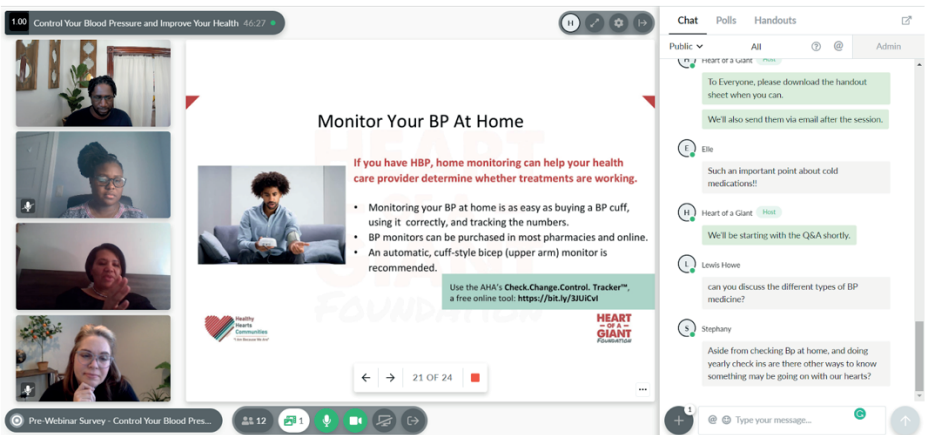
1.00 Control Your Blood Pressure and Improve Your Health 46:27

H

Monitor Your BP At Home

If you have HBP, home monitoring can help your health care provider determine whether treatments are working.

- Monitoring your BP at home is as easy as buying a BP cuff, using it correctly, and tracking the numbers.
- BP monitors can be purchased in most pharmacies and online.
- An automatic, cuff-style bicep (upper arm) monitor is recommended.

Use the AHA's Check.Change.Control. Tracker™, a free online tool: https://bit.ly/3JUiCvl

Healthy Hearts Communities

HEART OF A GIANT FOUNDATION

21 OF 24

Pre-Webinar Survey - Control Your Blood Pres...

12

1

Chat Polls Handouts

Public All Admin

Heart of a Giant Host

To Everyone, please download the handout sheet when you can.

We'll also send them via email after the session.

E Elle

Such an important point about cold medications!!

H Heart of a Giant Host

We'll be starting with the Q&A shortly.

L Lewis Howe

can you discuss the different types of BP medicine?

S Stephany

Aside from checking Bp at home, and doing yearly check ins are there other ways to know something may be going on with our hearts?

1

Type your message...